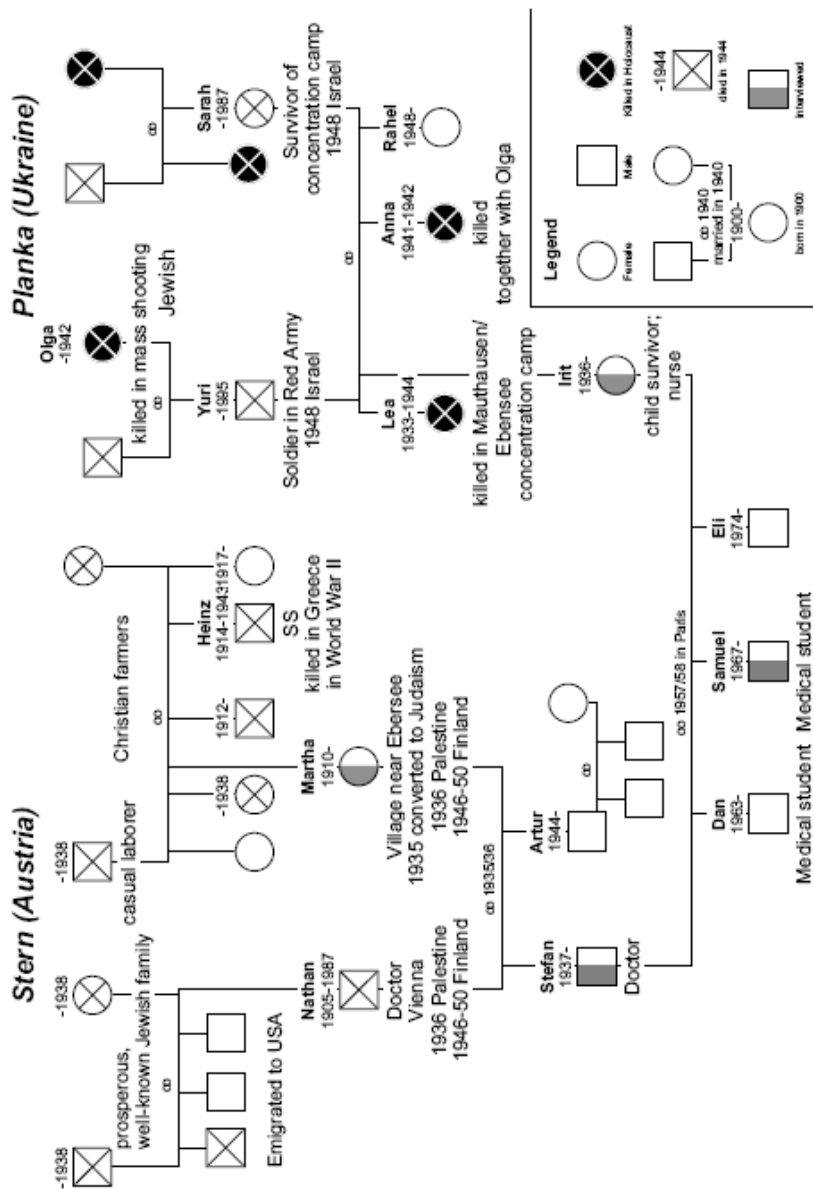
Stern (Austria)

-1938
prosperous, well-known Jewish family
-1938
∞
Emigrated to USA

Nathan
1905-1987
Doctor
Vienna
1936 Palestine
1946-50 Finland

-1938
casual laborer
-1938
Christian farmers
∞
Martha
1910-
Village near Ebersee
1935 converted to Judaism
1936 Palestine
1946-50 Finland
1912-
Heinz
1914-1943
1917-
SS
killed in Greece
in World War II

∞ 1935/36

Stefan
1937-
Doctor

Artur
1944-
∞

∞ 1957/58 in Paris

Dan
1963-
Medical student
Samuel
1967-
Medical student
Eli
1974-

Planka (Ukraine)

Olga
-1942
killed in mass shooting
Jewish
Yuri
-1985
Soldier in Red Army
1948 Israel

∞
Sarah
-1987
Survivor of concentration camp
1948 Israel

∞
Lea
1933-1944
killed in Mauthausen/
Ebensee
concentration camp
Anna
1941-1942
killed
together with Olga
Rahel
1948-

Irit
1936-
child survivor;
nurse

Legend
Female
Male
Killed in Holocaust
-1944
died in 1944
interviewed
∞ 1940
married in 1940
1900-
born in 1900